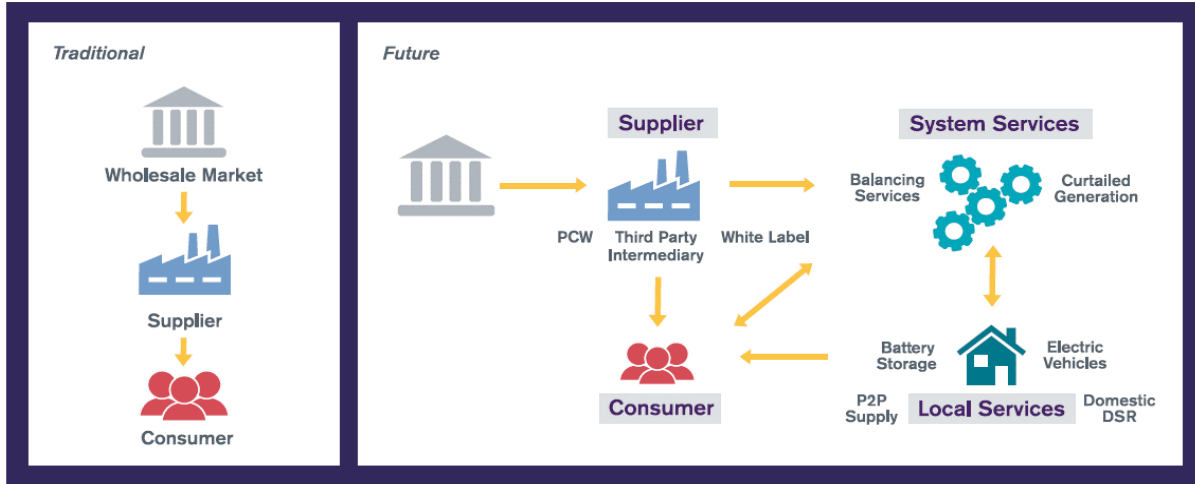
Traditional

Wholesale Market

Supplier

Consumer

Future

Supplier

PCW

Third Party Intermediary

White Label

System Services

Balancing Services

Curtailed Generation

Consumer

Battery Storage

Electric Vehicles

P2P Supply

Local Services

Domestic DSR